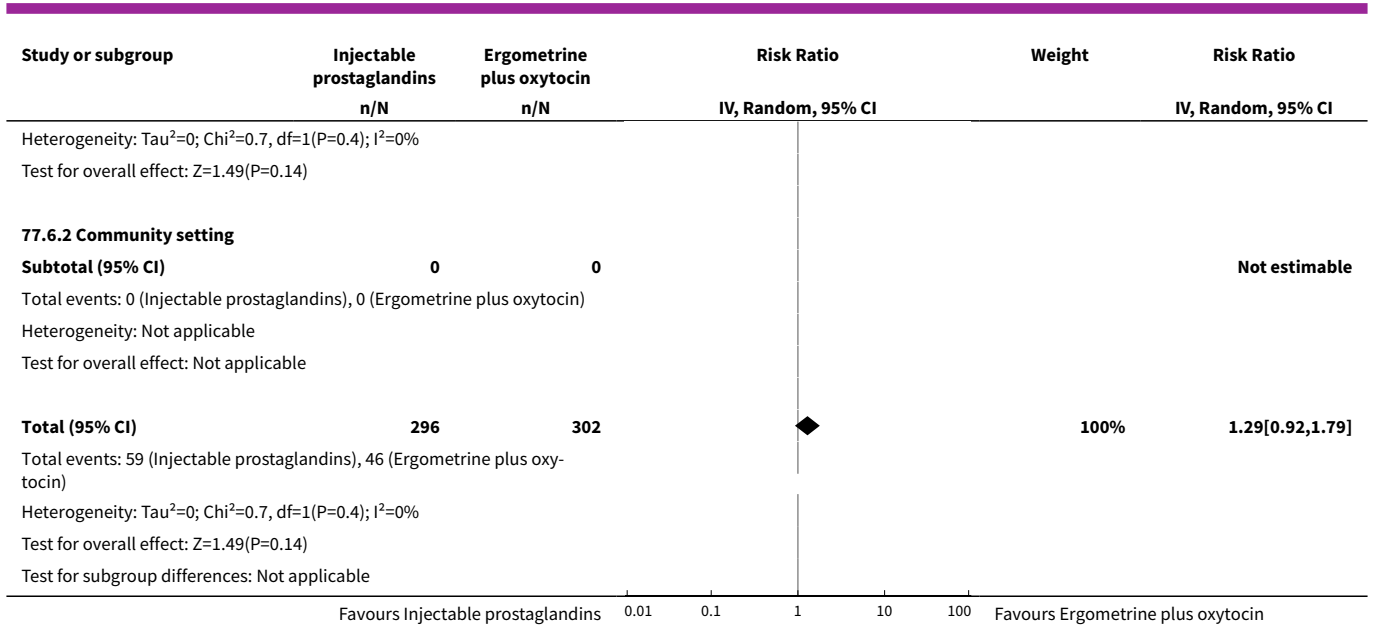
| Study or subgroup | Injectable prostaglandins | Ergometrine plus oxytocin | Risk Ratio | Weight | Risk Ratio |
|---|---|---|---|---|---|
| | n/N | n/N | IV, Random, 95% CI | | IV, Random, 95% CI |
| Heterogeneity: Tau²=0; Chi²=0.7, df=1(P=0.4); I²=0% | | | | | |
| Test for overall effect: Z=1.49(P=0.14) | | | | | |
| **77.6.2 Community setting** | | | | | |
| **Subtotal (95% CI)** | **0** | **0** | | | **Not estimable** |
| Total events: 0 (Injectable prostaglandins), 0 (Ergometrine plus oxytocin) | | | | | |
| Heterogeneity: Not applicable | | | | | |
| Test for overall effect: Not applicable | | | | | |
| **Total (95% CI)** | **296** | **302** | | **100%** | **1.29[0.92,1.79]** |
| Total events: 59 (Injectable prostaglandins), 46 (Ergometrine plus oxytocin) | | | | | |
| Heterogeneity: Tau²=0; Chi²=0.7, df=1(P=0.4); I²=0% | | | | | |
| Test for overall effect: Z=1.49(P=0.14) | | | | | |
| Test for subgroup differences: Not applicable | | | | | |

Favours Injectable prostaglandins 0.01 0.1 1 10 100 Favours Ergometrine plus oxytocin